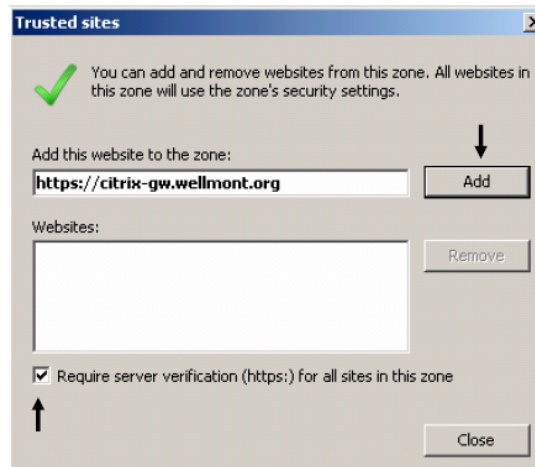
Trusted sites

X

You can add and remove websites from this zone. All websites in this zone will use the zone's security settings.

Add this website to the zone:

https://citrix-gw.wellmont.org

Add

Websites:

Remove

Require server verification (https:) for all sites in this zone

Close